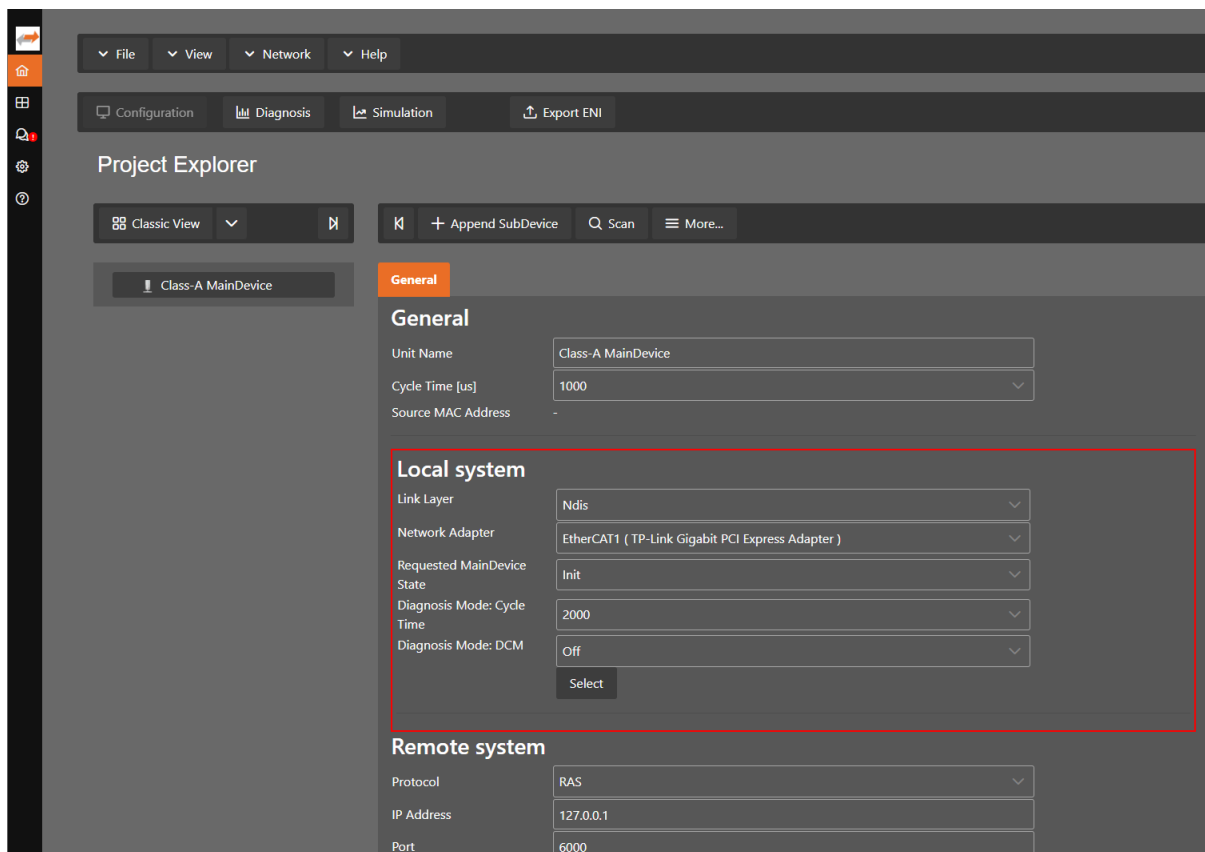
File View Network Help

Configuration Diagnosis Simulation Export ENI

Project Explorer

Classic View

Append SubDevice Scan More...

Class-A MainDevice

General

General

Unit Name Class-A MainDevice

Cycle Time [us] 1000

Source MAC Address -

Local system

Link Layer Ndis

Network Adapter EtherCAT1 ( TP-Link Gigabit PCI Express Adapter )

Requested MainDevice State Init

Diagnosis Mode: Cycle Time 2000

Diagnosis Mode: DCM Off

Select

Remote system

Protocol RAS

IP Address 127.0.0.1

Port 6000